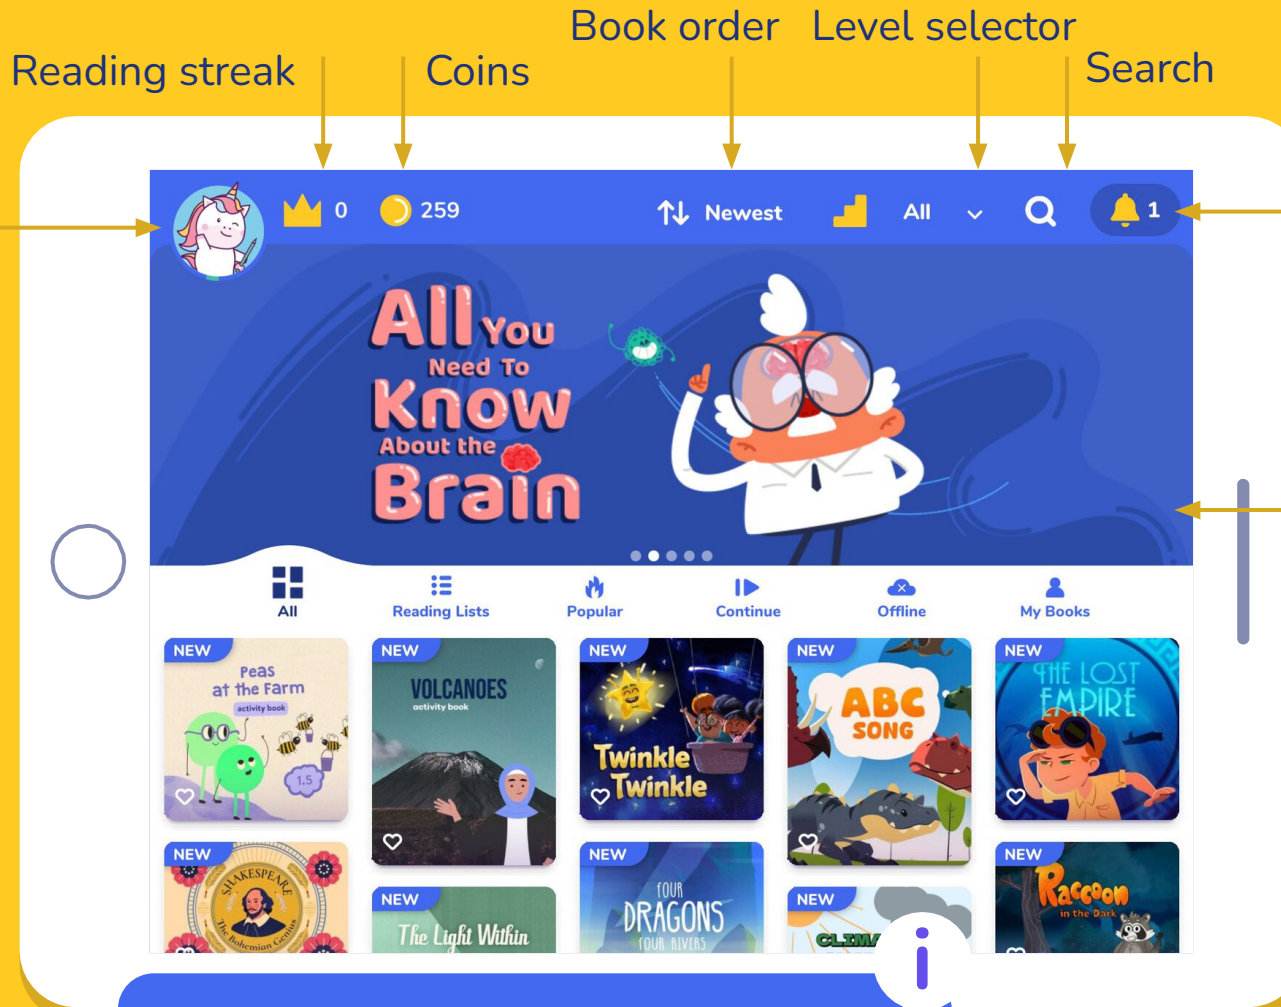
Reading streak Coins Book order Level selector Search

0 259 Newest All 1

All You Need To Know About the Brain

All Reading Lists Popular Continue Offline My Books

NEW Peas at the Farm activity book 1.5

NEW VOLCANOES activity book

NEW Twinkle Twinkle

NEW ABC SONG

NEW THE LOST EMPIRE

NEW SHAKESPEARE The Bohemian Genius

NEW The Light Within

NEW FOUR DRAGONS FOUR RIVERS

NEW CLIMA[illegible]

NEW Raccoon in the Dark

i